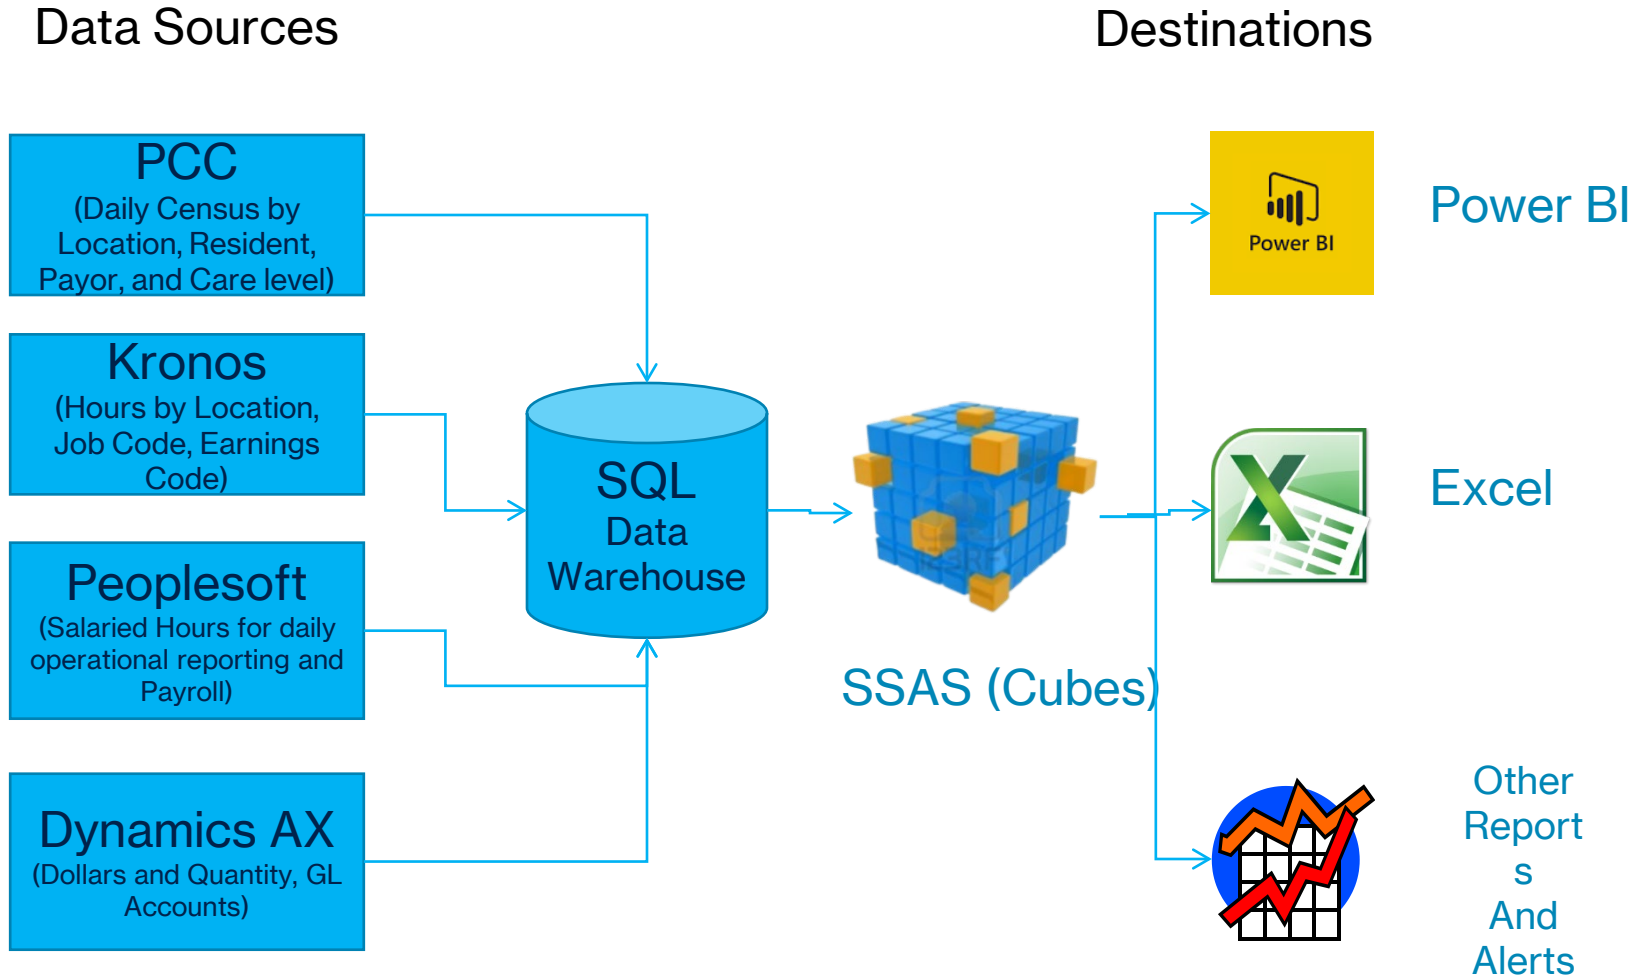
Data Sources

Destinations

PCC
(Daily Census by Location, Resident, Payor, and Care level)

Kronos
(Hours by Location, Job Code, Earnings Code)

Peoplesoft
(Salaried Hours for daily operational reporting and Payroll)

Dynamics AX
(Dollars and Quantity, GL Accounts)

SQL
Data
Warehouse

SSAS (Cubes)

Power BI

Power BI

Excel

Other
Report
s
And
Alerts